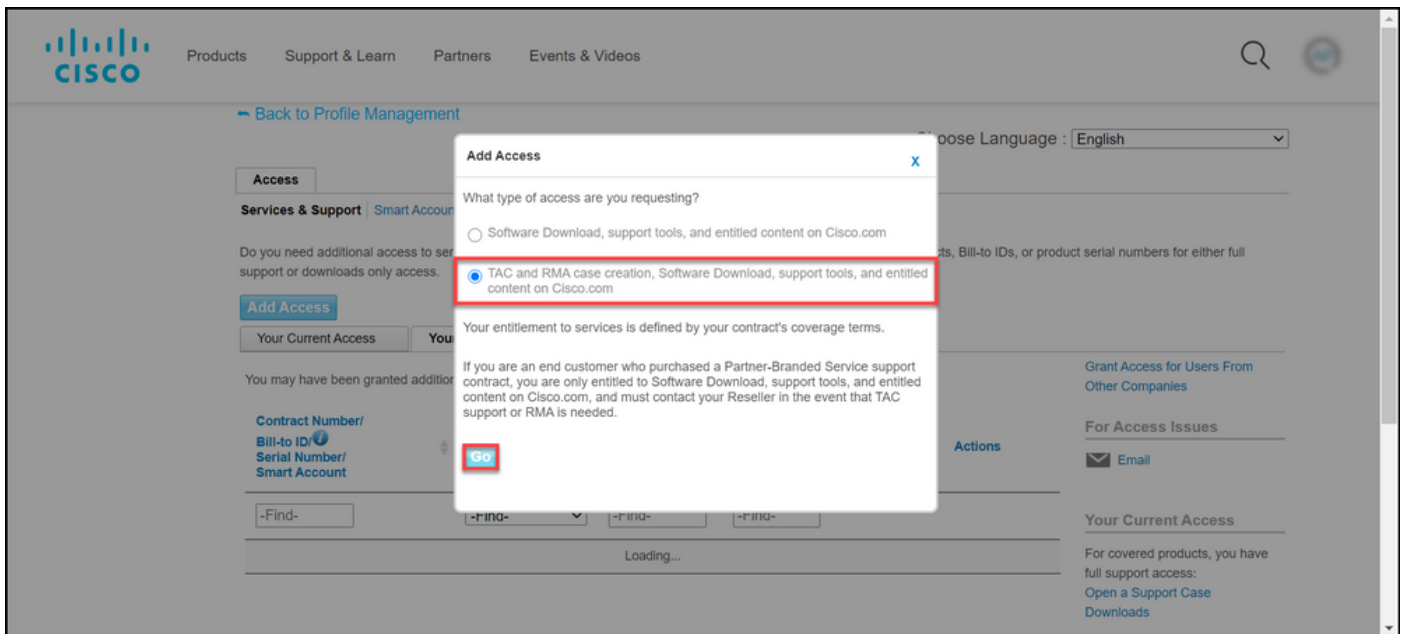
cisco

Products Support & Learn Partners Events & Videos

← Back to Profile Management

Choose Language : English

Access

Services & Support | Smart Accoun

Do you need additional access to ser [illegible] cts, Bill-to IDs, or product serial numbers for either full support or downloads only access.

Add Access

Your Current Access | You

You may have been granted additio

Contract Number/ Bill-to ID/ Serial Number/ Smart Account

Actions

-Find- | -Find- | -Find- | -Find-

Loading...

Grant Access for Users From Other Companies

For Access Issues

Email

Your Current Access

For covered products, you have full support access:
Open a Support Case
Downloads

Add Access X

What type of access are you requesting?

Software Download, support tools, and entitled content on Cisco.com

TAC and RMA case creation, Software Download, support tools, and entitled content on Cisco.com

Your entitlement to services is defined by your contract's coverage terms.

If you are an end customer who purchased a Partner-Branded Service support contract, you are only entitled to Software Download, support tools, and entitled content on Cisco.com, and must contact your Reseller in the event that TAC support or RMA is needed.

Go